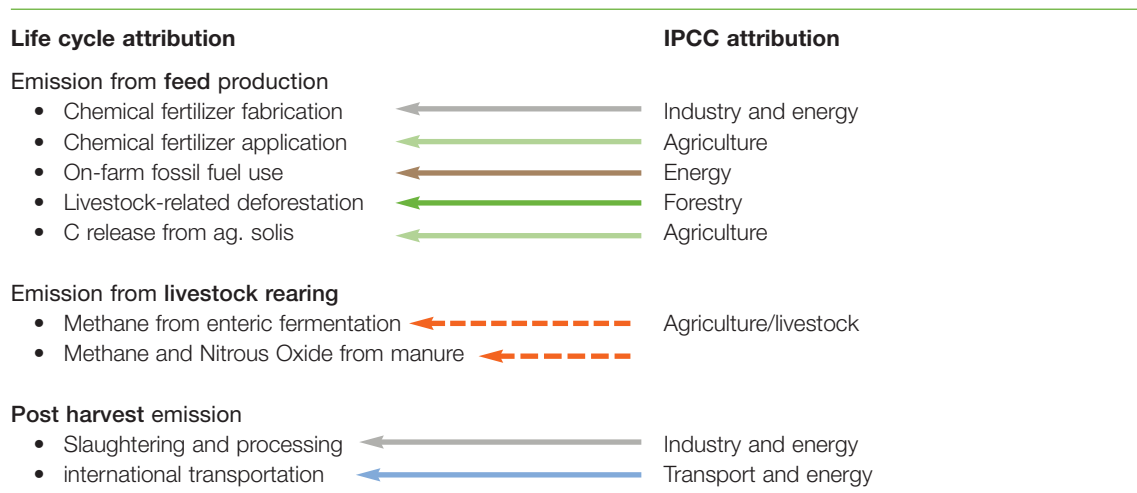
**Life cycle attribution**

**IPCC attribution**

Emission from **feed** production

- Chemical fertilizer fabrication — Industry and energy
- Chemical fertilizer application — Agriculture
- On-farm fossil fuel use — Energy
- Livestock-related deforestation — Forestry
- C release from ag. solis — Agriculture

Emission from **livestock rearing**

- Methane from enteric fermentation — Agriculture/livestock
- Methane and Nitrous Oxide from manure

**Post harvest** emission

- Slaughtering and processing — Industry and energy
- international transportation — Transport and energy